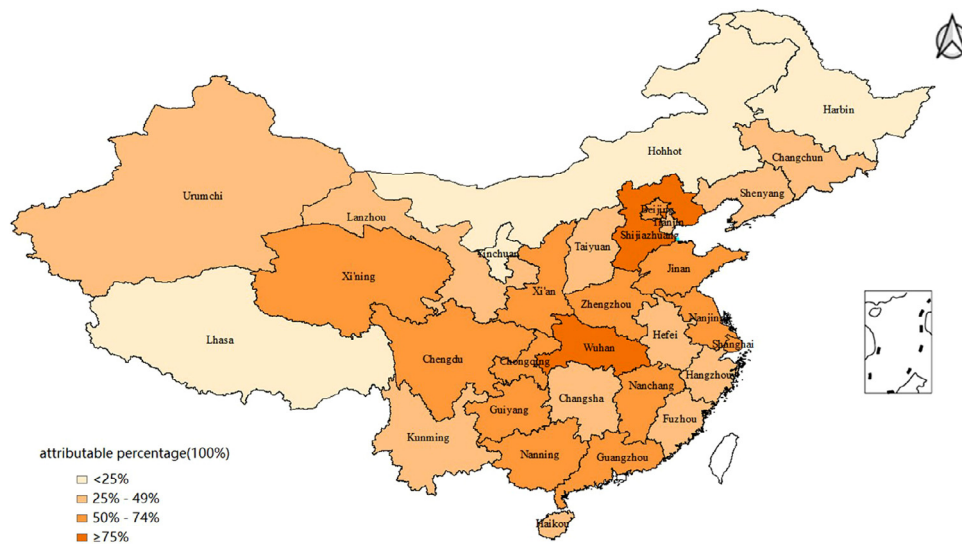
Harbin
Changchun
Hohhot
Urumchi
Shenyang
Beijing
Tianjin
Lanzhou
Shijiazhuang
Yinchuan
Taiyuan
Xi'ning
Jinan
Xi'an
Zhengzhou
Nanjing
Lhasa
Hefei
Wuhan
Shanghai
Chengdu
Chongqing
Hangzhou
Changsha
Nanchang
Guiyang
Fuzhou
Kunming
Nanning
Guangzhou
Haikou

attributable percentage(100%)
<25%
25% - 49%
50% - 74%
≥75%